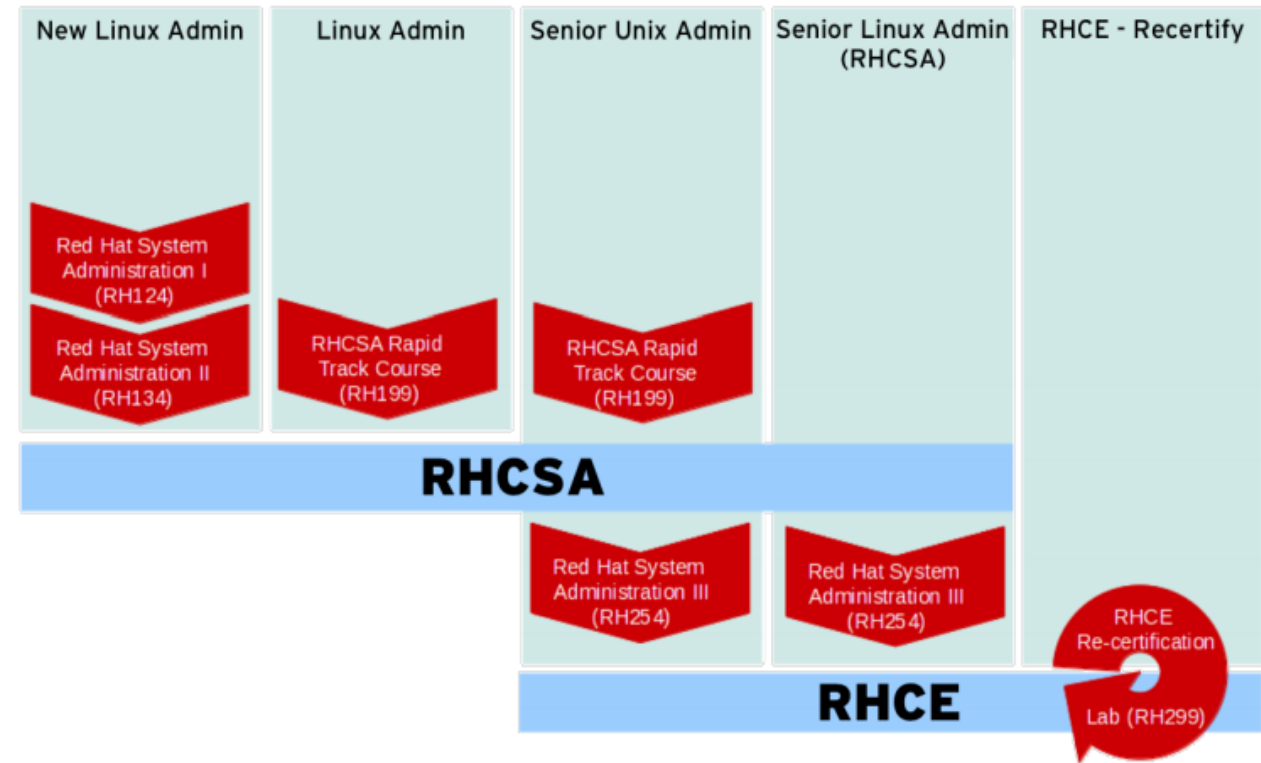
New Linux Admin

Red Hat System Administration I (RH124)

Red Hat System Administration II (RH134)

Linux Admin

RHCSA Rapid Track Course (RH199)

Senior Unix Admin

RHCSA Rapid Track Course (RH199)

Senior Linux Admin (RHCSA)

RHCE - Recertify

RHCSA

Red Hat System Administration III (RH254)

Red Hat System Administration III (RH254)

RHCE Re-certification Lab (RH299)

RHCE